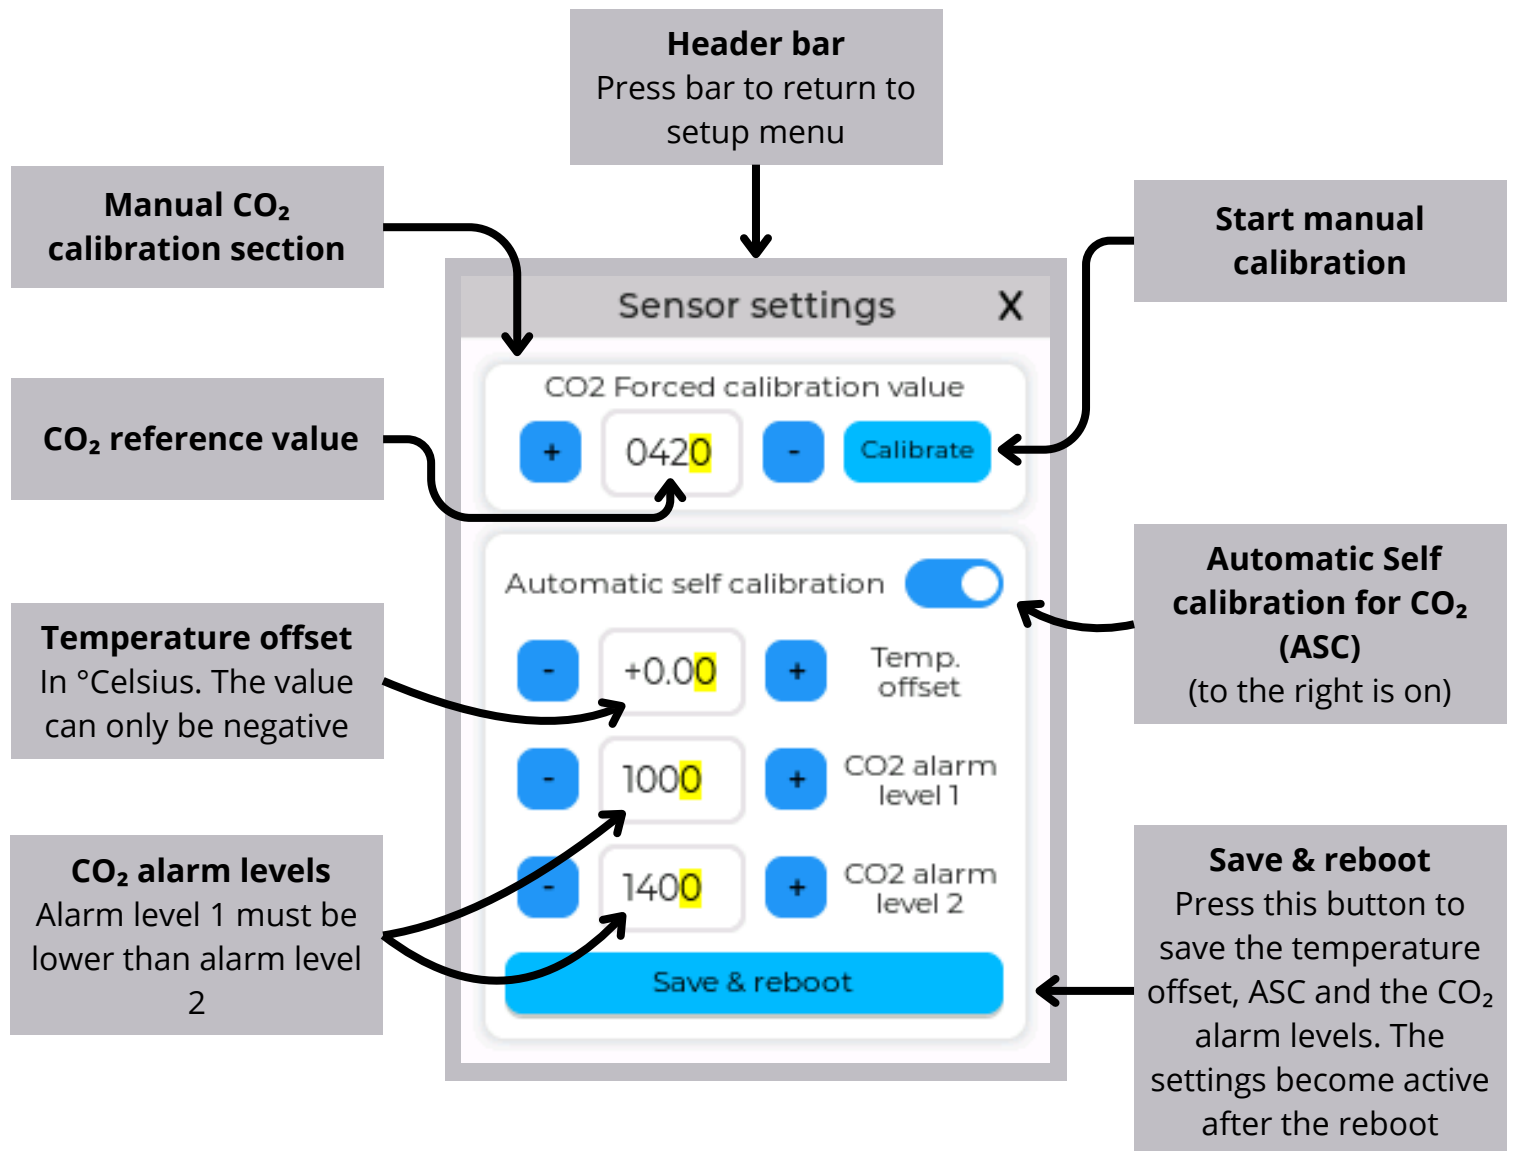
**Header bar**
Press bar to return to setup menu

**Manual $CO_2$ calibration section**

**Start manual calibration**

**$CO_2$ reference value**

Sensor settings X

CO2 Forced calibration value

+ 0420 - Calibrate

Automatic self calibration

- +0.00 + Temp. offset

- 1000 + CO2 alarm level 1

- 1400 + CO2 alarm level 2

Save & reboot

**Automatic Self calibration for $CO_2$ (ASC)**
(to the right is on)

**Temperature offset**
In °Celsius. The value can only be negative

**$CO_2$ alarm levels**
Alarm level 1 must be lower than alarm level 2

**Save & reboot**
Press this button to save the temperature offset, ASC and the $CO_2$ alarm levels. The settings become active after the reboot